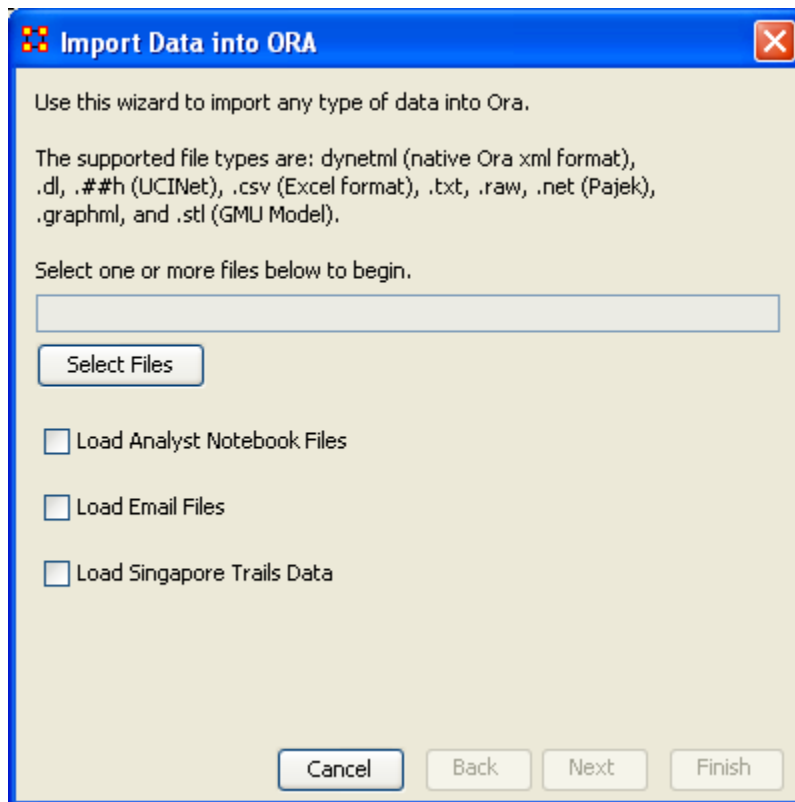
Import Data into ORA

Use this wizard to import any type of data into Ora.

The supported file types are: dynetml (native Ora xml format), .dl, .##h (UCINet), .csv (Excel format), .txt, .raw, .net (Pajek), .graphml, and .stl (GMU Model).

Select one or more files below to begin.

Select Files

Load Analyst Notebook Files

Load Email Files

Load Singapore Trails Data

Cancel
Back
Next
Finish